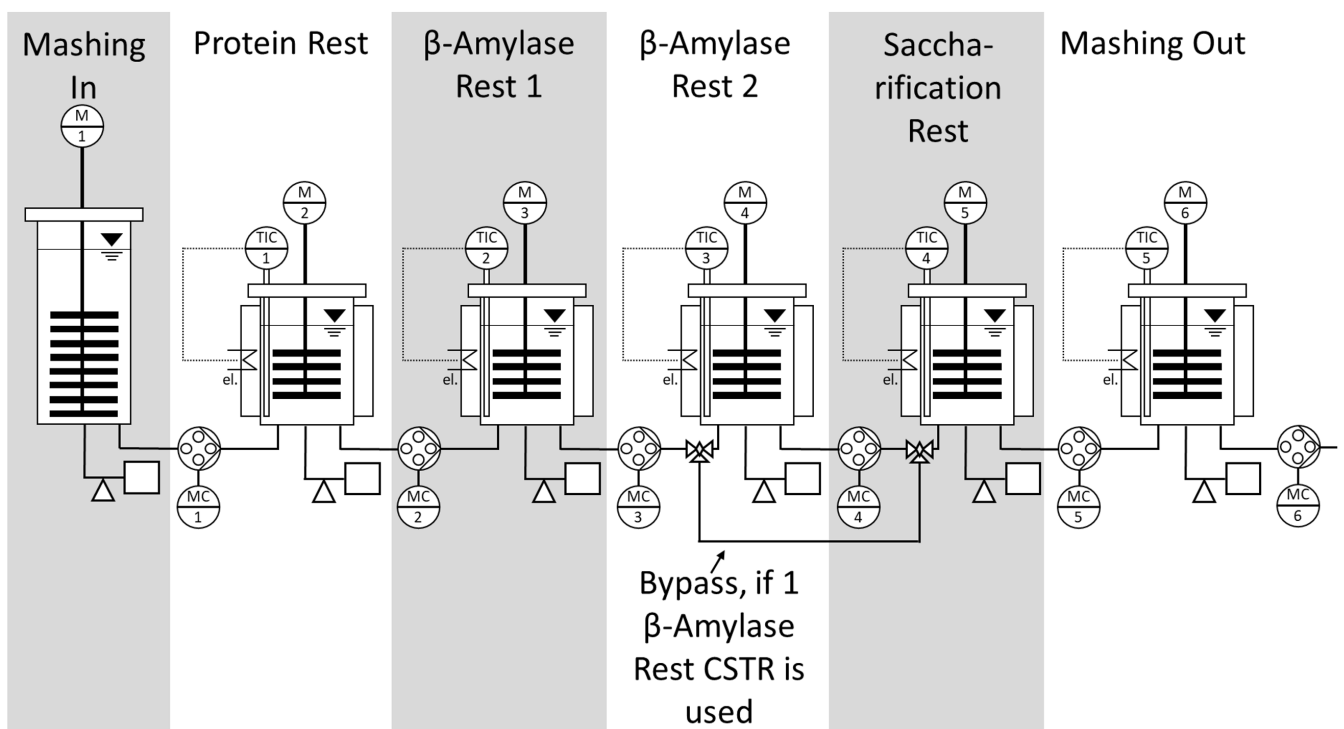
Mashing In

Protein Rest

β-Amylase Rest 1

β-Amylase Rest 2

Saccharification Rest

Mashing Out

M
1

M
2

TIC
1

el.

MC
1

M
3

TIC
2

el.

MC
2

M
4

TIC
3

el.

MC
3

M
5

TIC
4

el.

MC
4

M
6

TIC
5

el.

MC
5

MC
6

Bypass, if 1 β-Amylase Rest CSTR is used